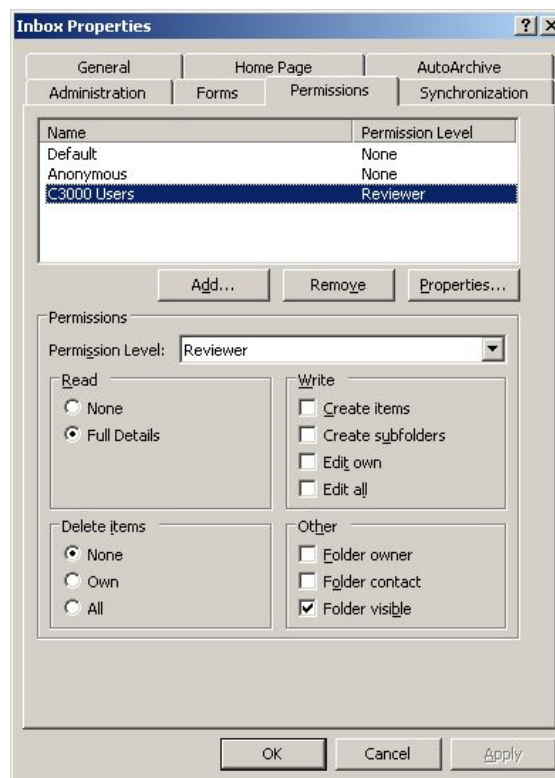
Inbox Properties

? X

General | Home Page | AutoArchive
Administration | Forms | Permissions | Synchronization

| Name | Permission Level |
|---|---|
| Default | None |
| Anonymous | None |
| C3000 Users | Reviewer |

Add... Remove Properties...

Permissions

Permission Level: Reviewer

Read
None
Full Details

Write
Create items
Create subfolders
Edit own
Edit all

Delete items
None
Own
All

Other
Folder owner
Folder contact
Folder visible

OK Cancel Apply